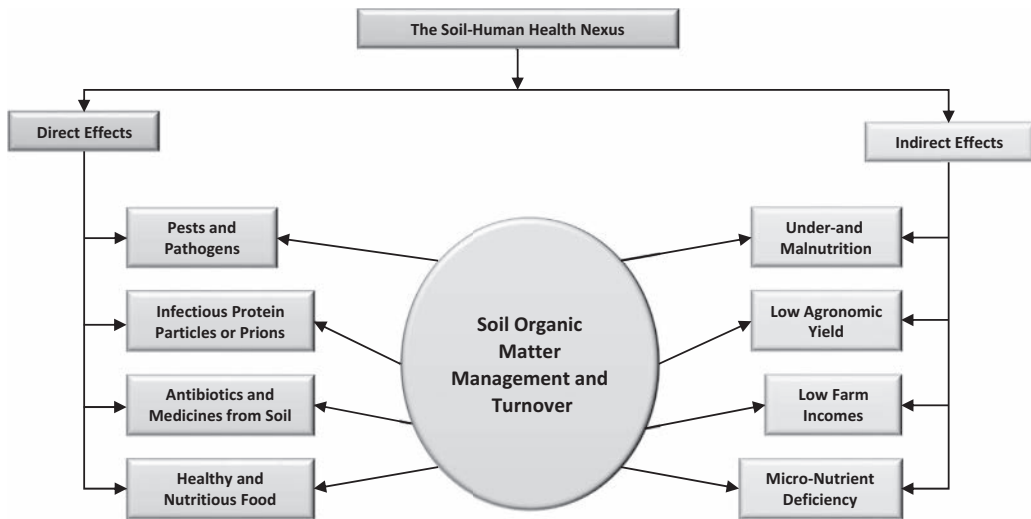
The Soil-Human Health Nexus

Direct Effects

Indirect Effects

Pests and Pathogens

Infectious Protein Particles or Prions

Antibiotics and Medicines from Soil

Healthy and Nutritious Food

Soil Organic Matter Management and Turnover

Under-and Malnutrition

Low Agronomic Yield

Low Farm Incomes

Micro-Nutrient Deficiency